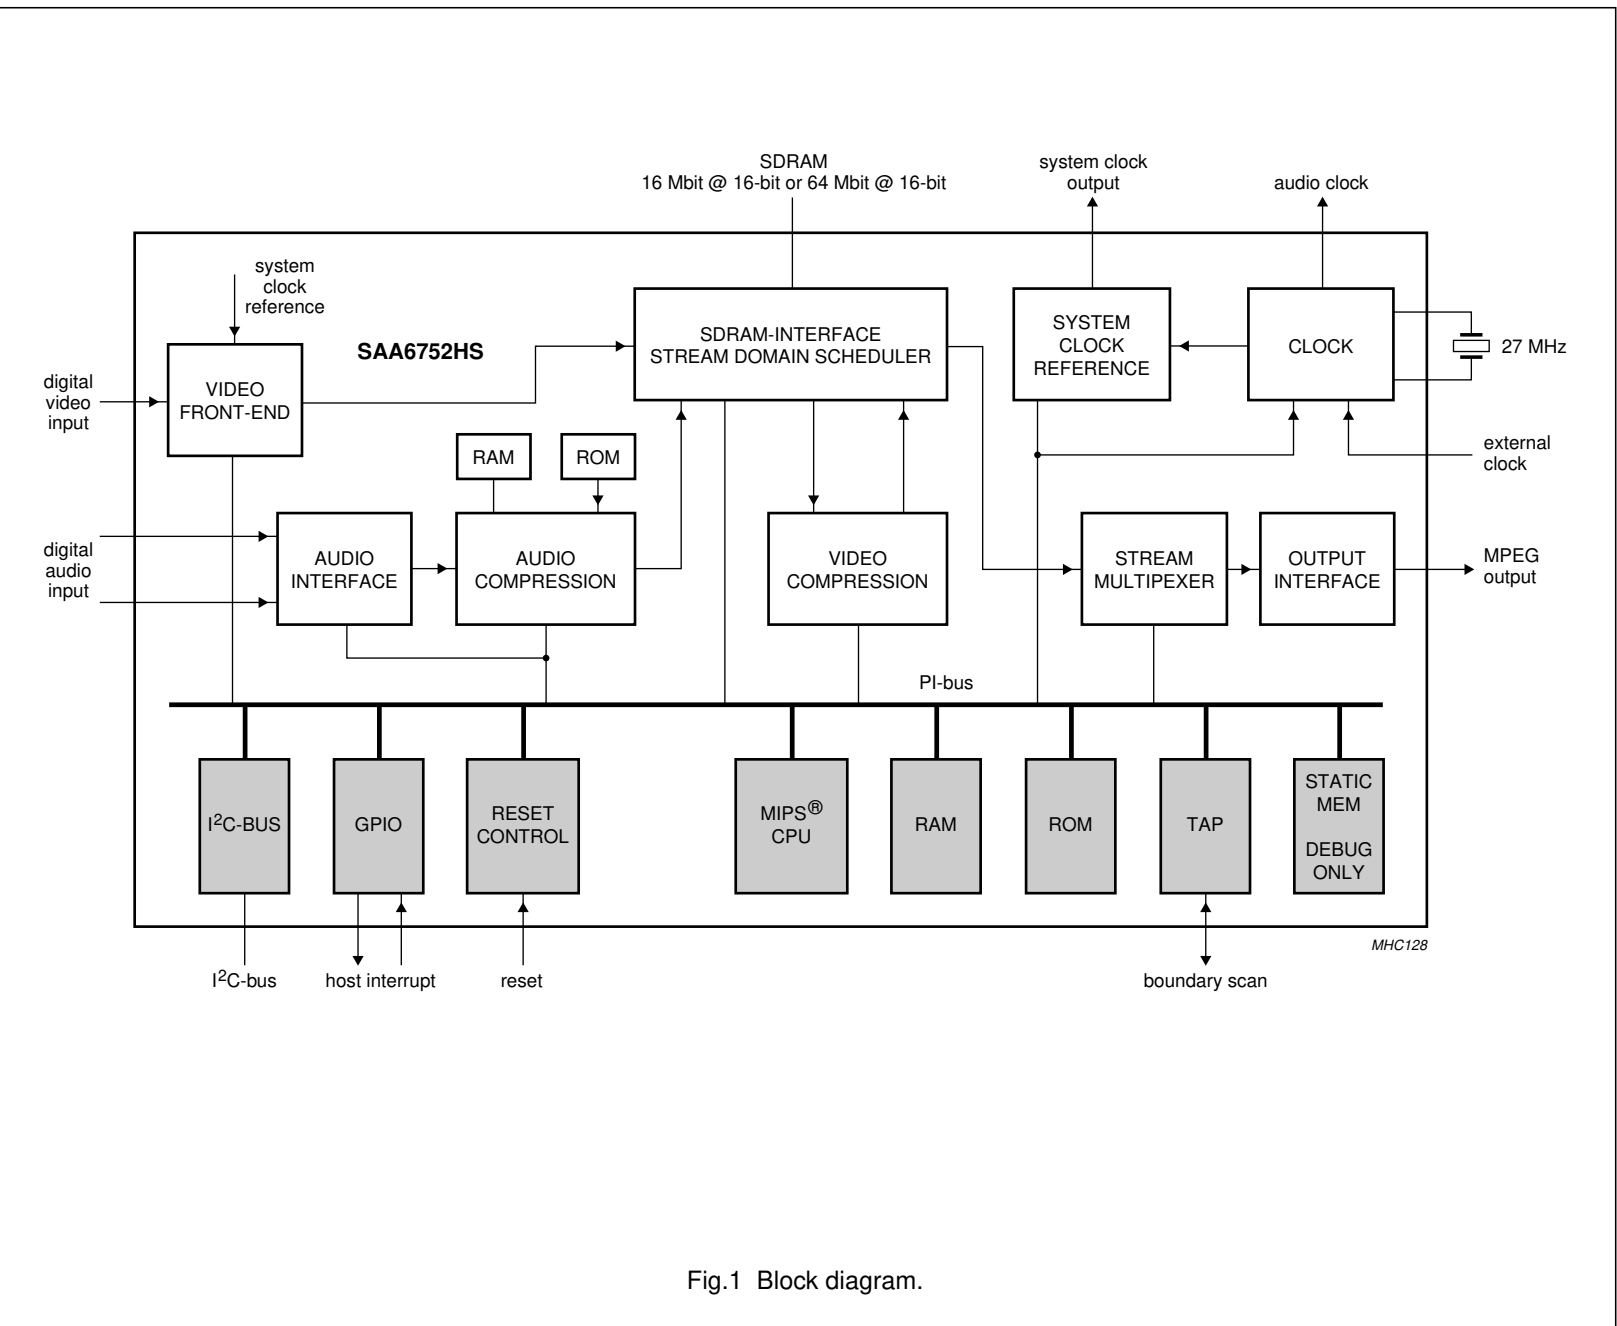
SDRAM
16 Mbit @ 16-bit or 64 Mbit @ 16-bit

system clock output

audio clock

system clock reference

SAA6752HS

SDRAM-INTERFACE
STREAM DOMAIN SCHEDULER

SYSTEM CLOCK REFERENCE

CLOCK

27 MHz

digital video input

VIDEO FRONT-END

external clock

RAM

ROM

digital audio input

AUDIO INTERFACE

AUDIO COMPRESSION

VIDEO COMPRESSION

STREAM MULTIPEXER

OUTPUT INTERFACE

MPEG output

PI-bus

I$^2$C-BUS

GPIO

RESET CONTROL

MIPS® CPU

RAM

ROM

TAP

STATIC MEM

DEBUG ONLY

MHC128

I$^2$C-bus

host interrupt

reset

boundary scan

Fig.1 Block diagram.